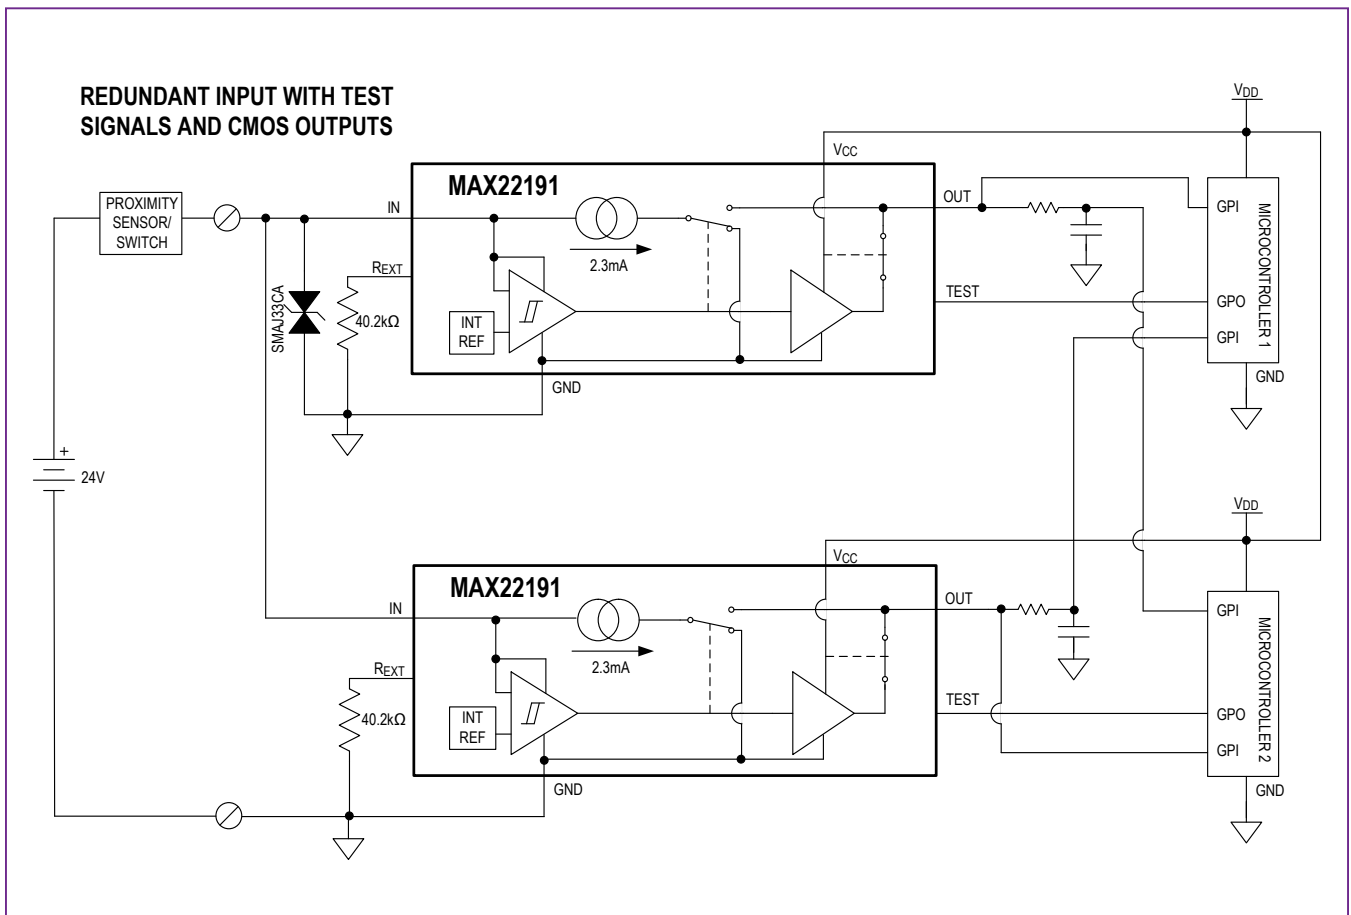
REDUNDANT INPUT WITH TEST SIGNALS AND CMOS OUTPUTS

$V_{DD}$

MAX22191

$V_{CC}$

PROXIMITY SENSOR/ SWITCH

IN

$R_{EXT}$

2.3mA

OUT

GPI

TEST

GPO

GPI

MICROCONTROLLER 1

GND

SMAJ33CA

40.2kΩ

INT REF

GND

+

24V

$V_{DD}$

MAX22191

$V_{CC}$

IN

OUT

GPI

$R_{EXT}$

2.3mA

MICROCONTROLLER 2

40.2kΩ

INT REF

TEST

GPO

GPI

GND

GND